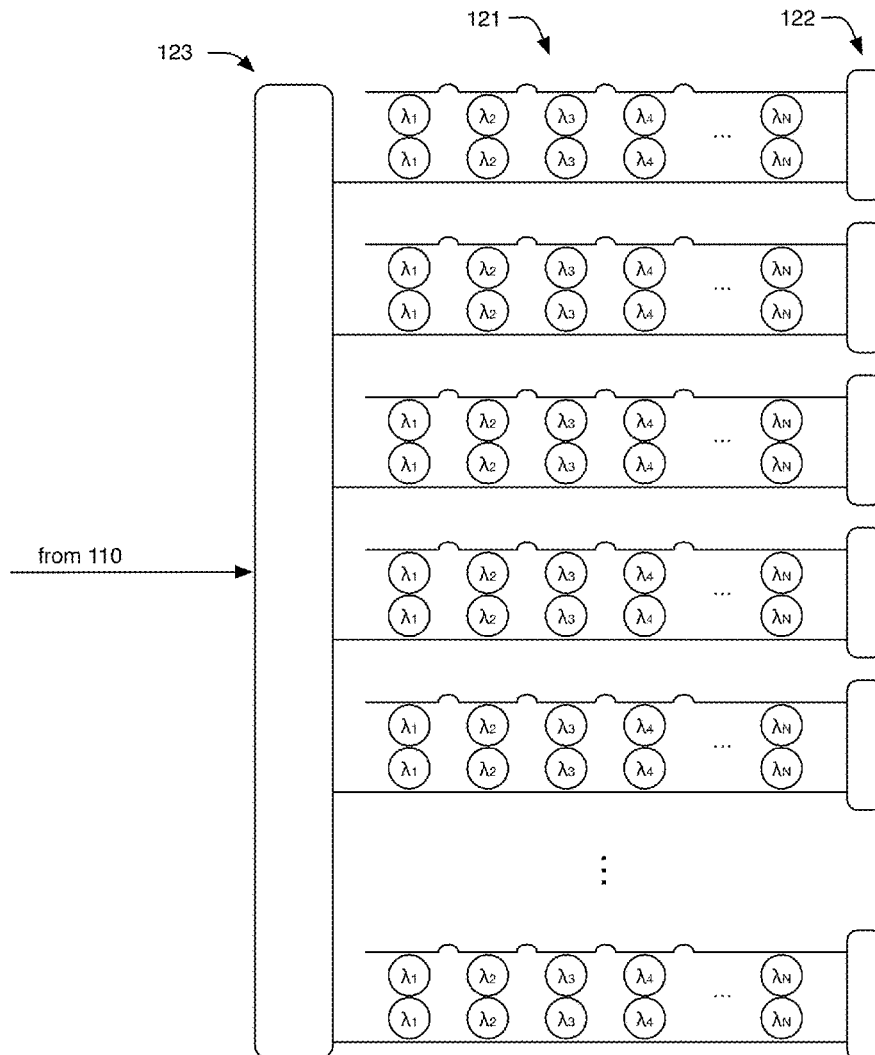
121
122
123

$\lambda_1$ $\lambda_2$ $\lambda_3$ $\lambda_4$ ... $\lambda_N$
$\lambda_1$ $\lambda_2$ $\lambda_3$ $\lambda_4$ $\lambda_N$

$\lambda_1$ $\lambda_2$ $\lambda_3$ $\lambda_4$ ... $\lambda_N$
$\lambda_1$ $\lambda_2$ $\lambda_3$ $\lambda_4$ $\lambda_N$

$\lambda_1$ $\lambda_2$ $\lambda_3$ $\lambda_4$ ... $\lambda_N$
$\lambda_1$ $\lambda_2$ $\lambda_3$ $\lambda_4$ $\lambda_N$

from 110

$\lambda_1$ $\lambda_2$ $\lambda_3$ $\lambda_4$ ... $\lambda_N$
$\lambda_1$ $\lambda_2$ $\lambda_3$ $\lambda_4$ $\lambda_N$

$\lambda_1$ $\lambda_2$ $\lambda_3$ $\lambda_4$ ... $\lambda_N$
$\lambda_1$ $\lambda_2$ $\lambda_3$ $\lambda_4$ $\lambda_N$

$\lambda_1$ $\lambda_2$ $\lambda_3$ $\lambda_4$ ... $\lambda_N$
$\lambda_1$ $\lambda_2$ $\lambda_3$ $\lambda_4$ $\lambda_N$